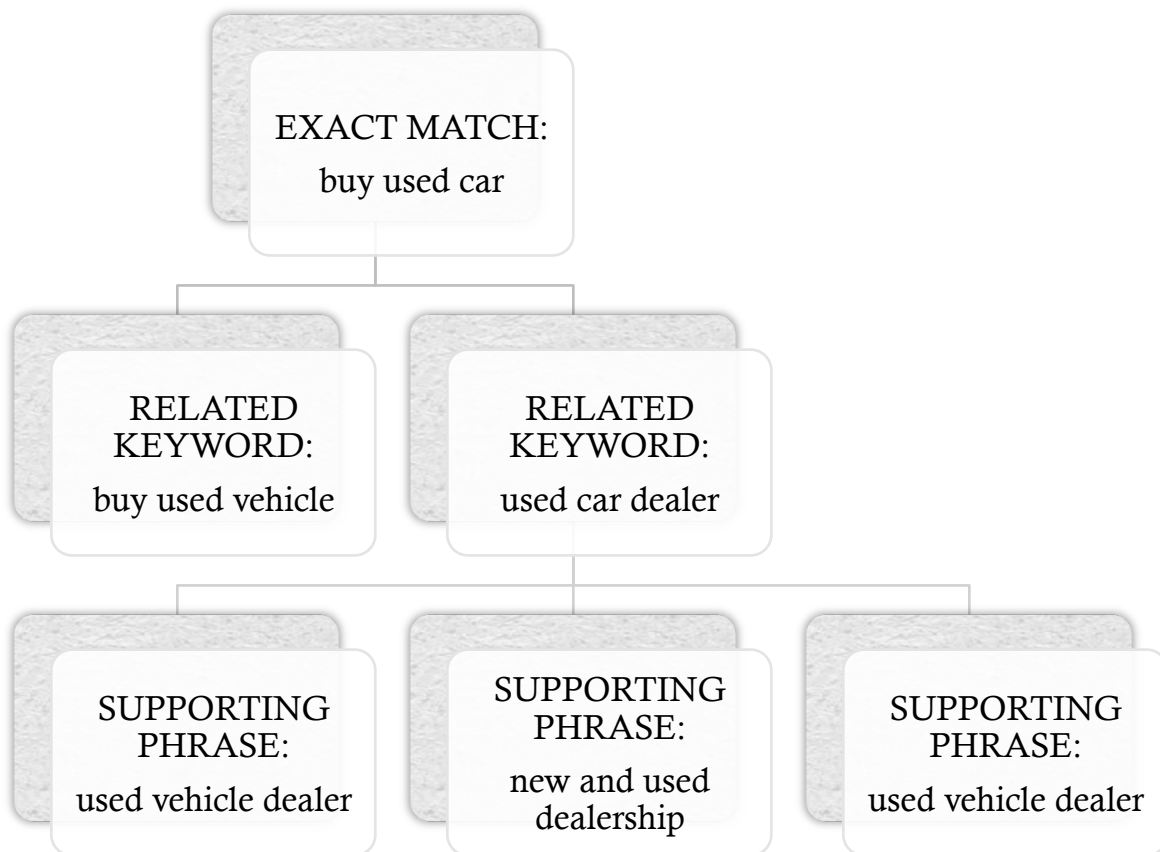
EXACT MATCH:
buy used car

RELATED KEYWORD:
buy used vehicle

RELATED KEYWORD:
used car dealer

SUPPORTING PHRASE:
used vehicle dealer

SUPPORTING PHRASE:
new and used dealership

SUPPORTING PHRASE:
used vehicle dealer